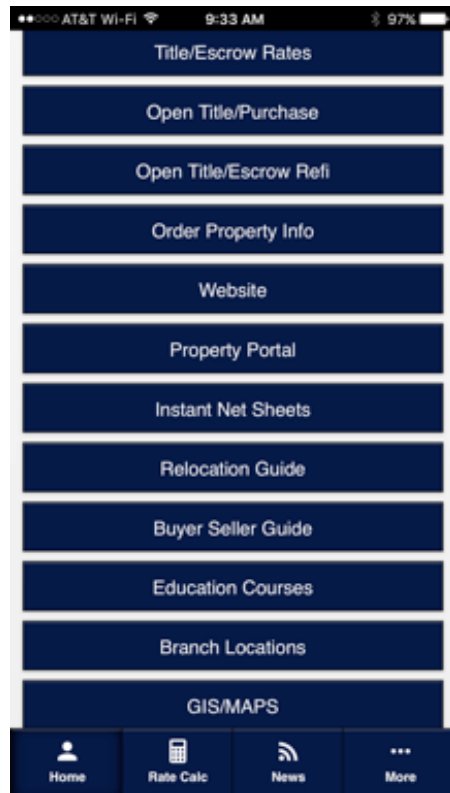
●●○○○ AT&T Wi-Fi 9:33 AM 97%

Title/Escrow Rates

Open Title/Purchase

Open Title/Escrow Refi

Order Property Info

Website

Property Portal

Instant Net Sheets

Relocation Guide

Buyer Seller Guide

Education Courses

Branch Locations

GIS/MAPS

Home

Rate Calc

News

More